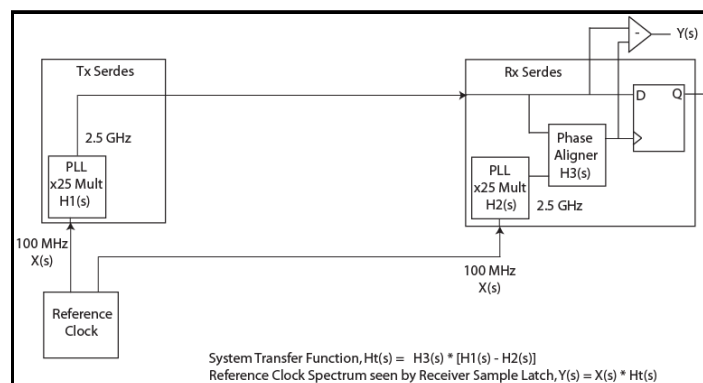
Tx Serdes

2.5 GHz

PLL
x25 Mult
H1(s)

100 MHz
X(s)

Reference
Clock

Rx Serdes

-

Y(s)

D

Q

Phase
Aligner
H3(s)

PLL
x25 Mult
H2(s)

2.5 GHz

100 MHz
X(s)

System Transfer Function, Ht(s) = H3(s) * [H1(s) - H2(s)]
Reference Clock Spectrum seen by Receiver Sample Latch, Y(s) = X(s) * Ht(s)